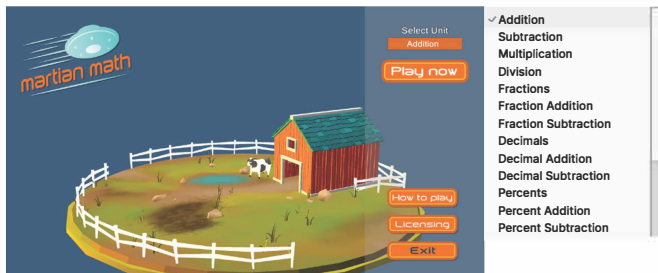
martian math

Select Unit

Addition

Play now

How to play

Licensing

Exit

✓ Addition
Subtraction
Multiplication
Division
Fractions
Fraction Addition
Fraction Subtraction
Decimals
Decimal Addition
Decimal Subtraction
Percents
Percent Addition
Percent Subtraction